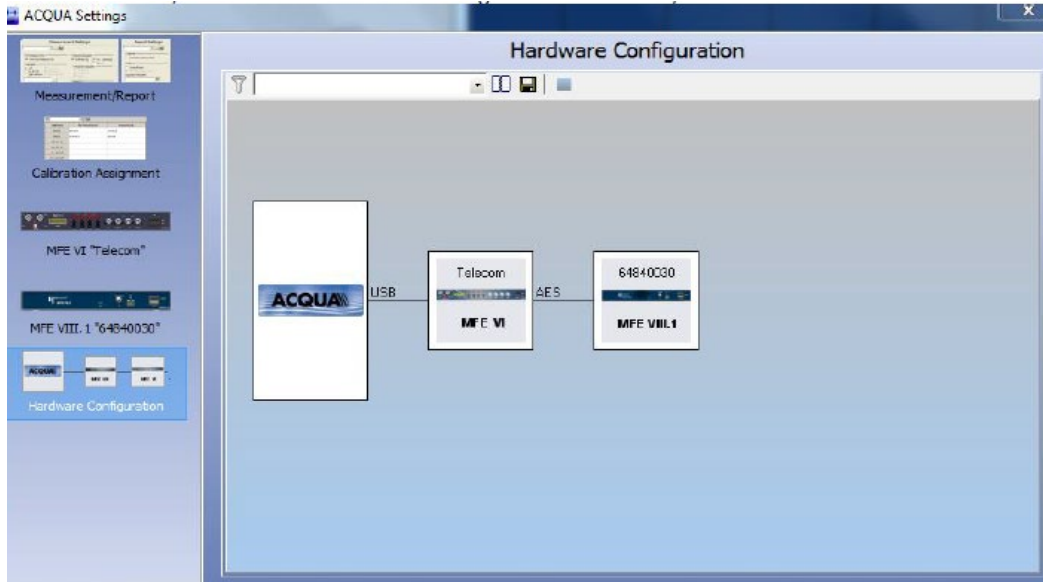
ACQUA Settings

Measurement/Report

Calibration Assignment

MFE VI "Telecom"

MFE VIII. 1 "64840030"

Hardware Configuration

Hardware Configuration

ACQUA

USB

Telecom

MFE VI

AES

64840030

MFE VIII.1